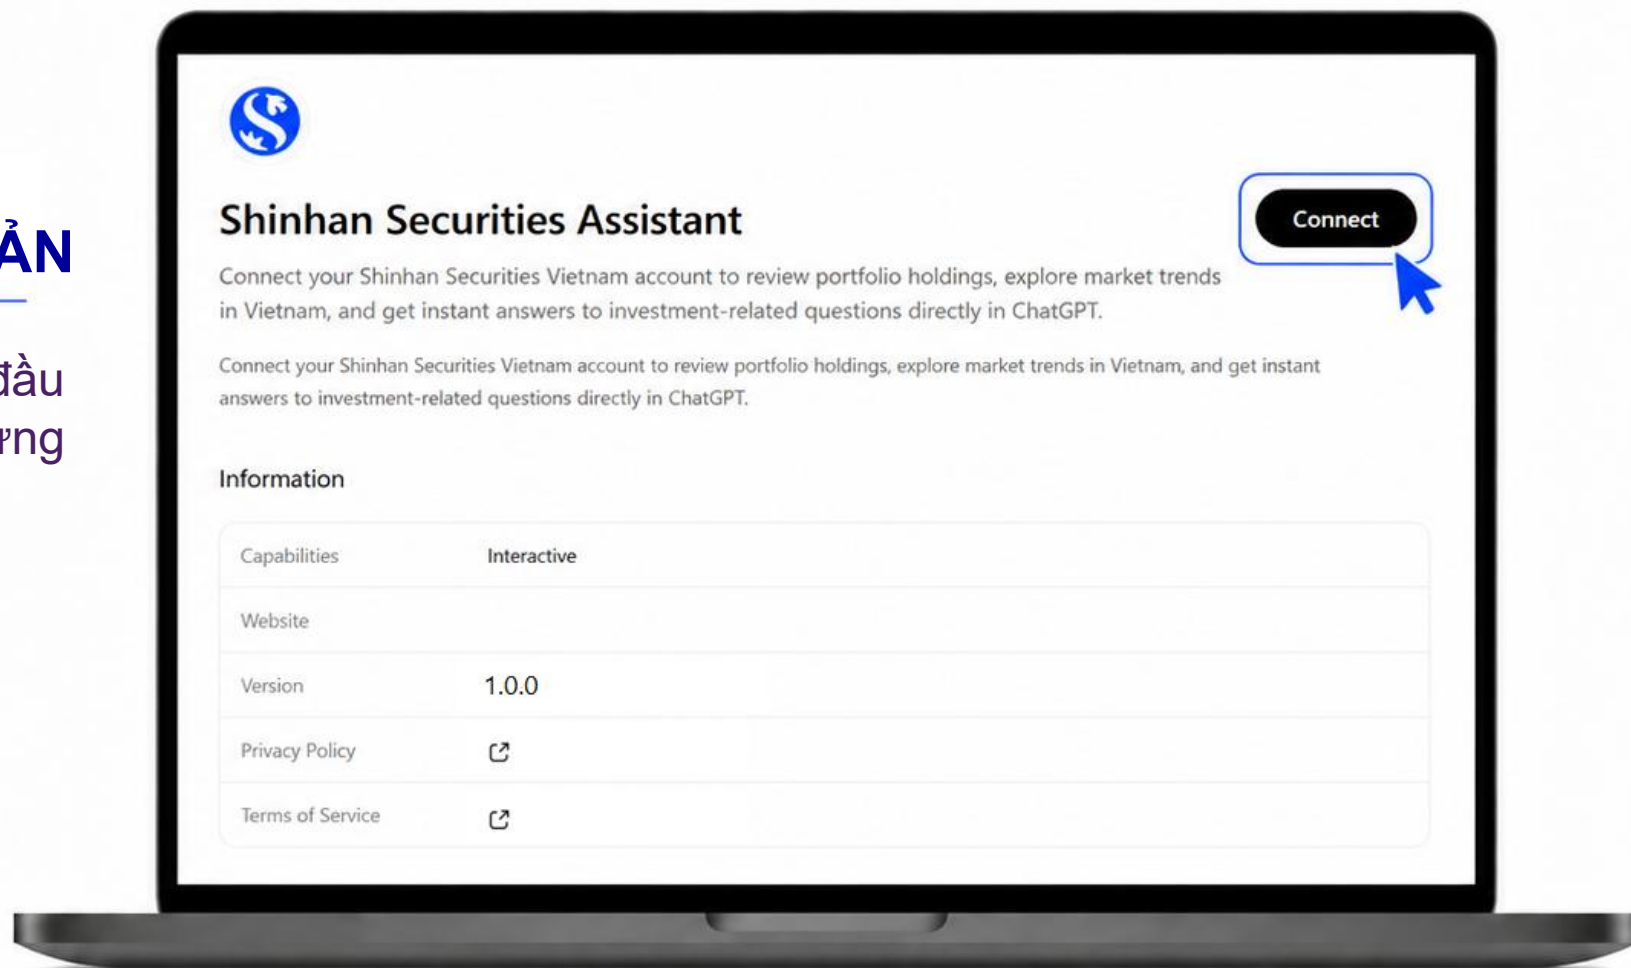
ẢN

đầu
ưng

Shinhan Securities Assistant

Connect

Connect your Shinhan Securities Vietnam account to review portfolio holdings, explore market trends in Vietnam, and get instant answers to investment-related questions directly in ChatGPT.

Connect your Shinhan Securities Vietnam account to review portfolio holdings, explore market trends in Vietnam, and get instant answers to investment-related questions directly in ChatGPT.

Information

| Capabilities | Interactive |
|---|---|
| Website | |
| Version | 1.0.0 |
| Privacy Policy | |
| Terms of Service | |